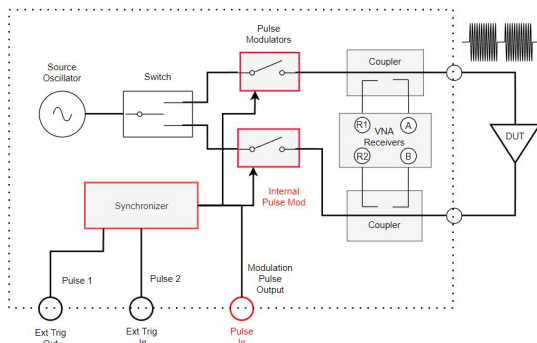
Pulse Modulators

Source Oscillator

Switch

Coupler

R1

A

VNA Receivers

R2

B

DUT

Synchronizer

Internal Pulse Mod

Coupler

Pulse 1

Pulse 2

Modulation Pulse Output

Ext Trig Out

Ext Trig In

Pulse In